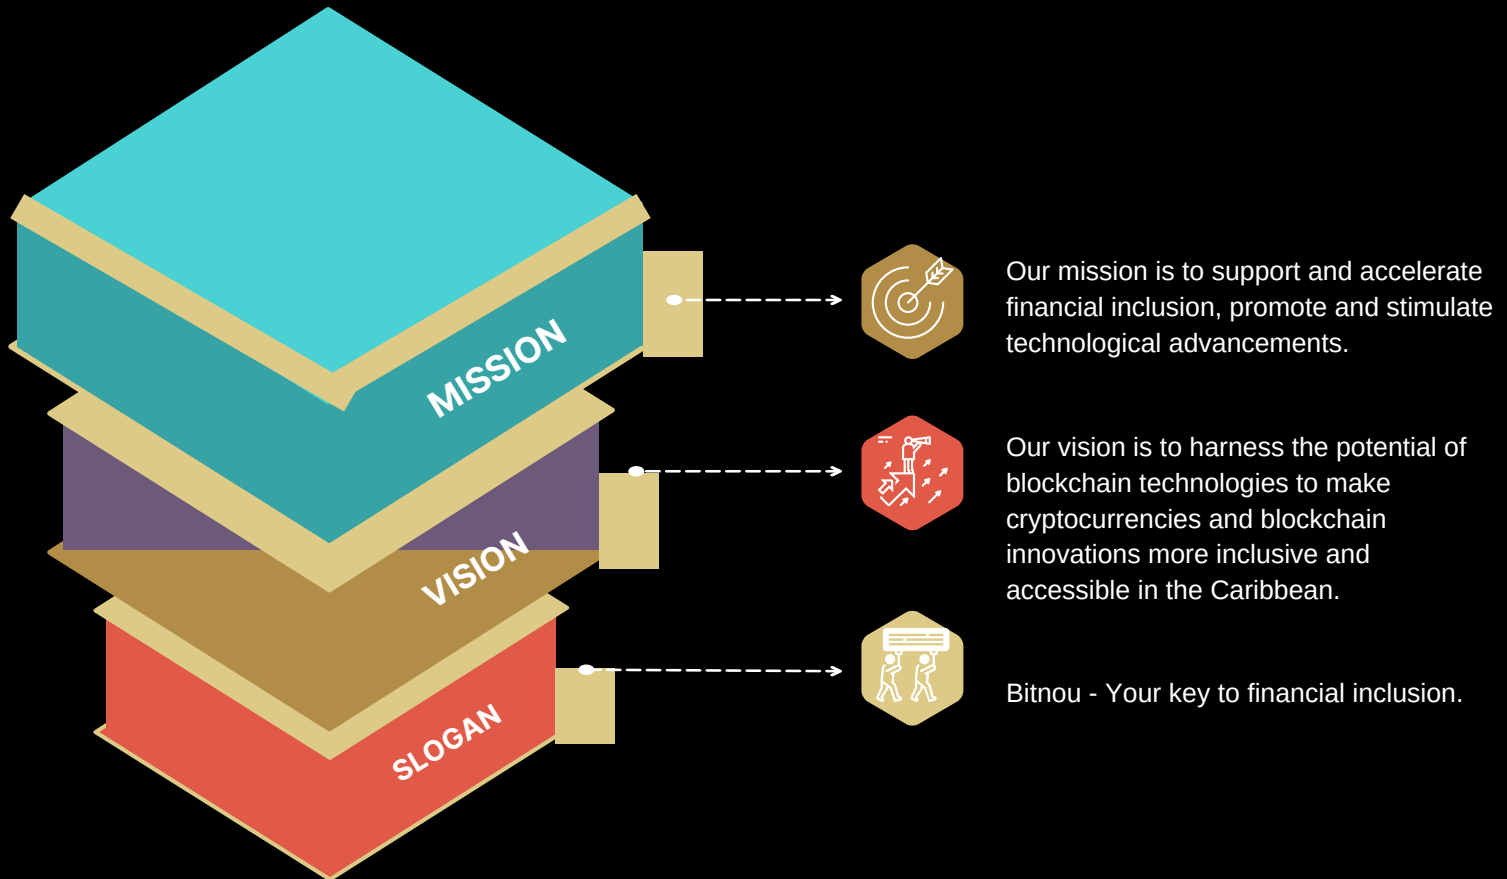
MISSION

VISION

SLOGAN

Our mission is to support and accelerate financial inclusion, promote and stimulate technological advancements.

Our vision is to harness the potential of blockchain technologies to make cryptocurrencies and blockchain innovations more inclusive and accessible in the Caribbean.

Bitnou - Your key to financial inclusion.